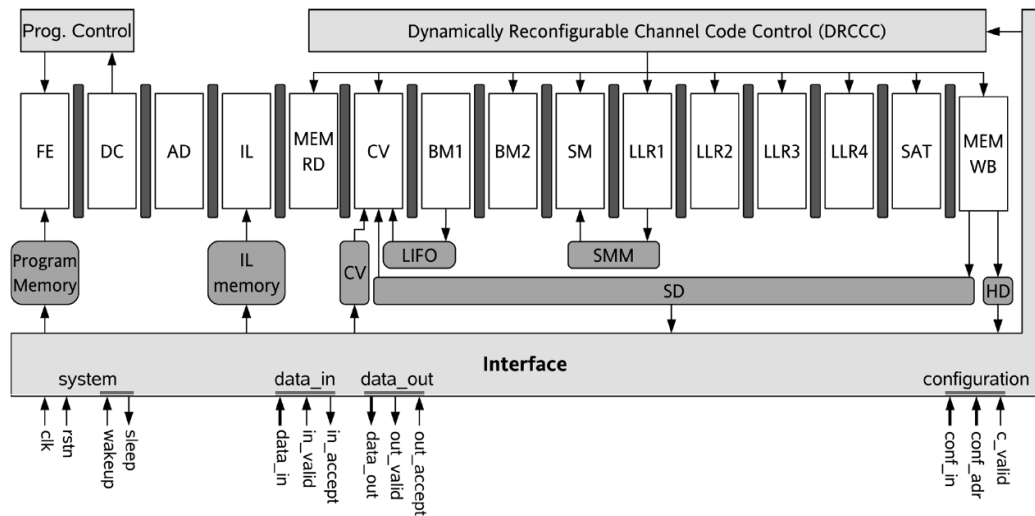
Prog. Control

Dynamically Reconfigurable Channel Code Control (DRCCC)

FE
DC
AD
IL
MEM RD
CV
BM1
BM2
SM
LLR1
LLR2
LLR3
LLR4
SAT
MEM WB

Program Memory
IL memory
CV
LIFO
SMM
SD
HD

Interface

system
data_in
data_out
configuration

clk
rstn
wakeup
sleep
data_in
in_valid
in_accept
data_out
out_valid
out_accept
conf_in
conf_adr
c_valid